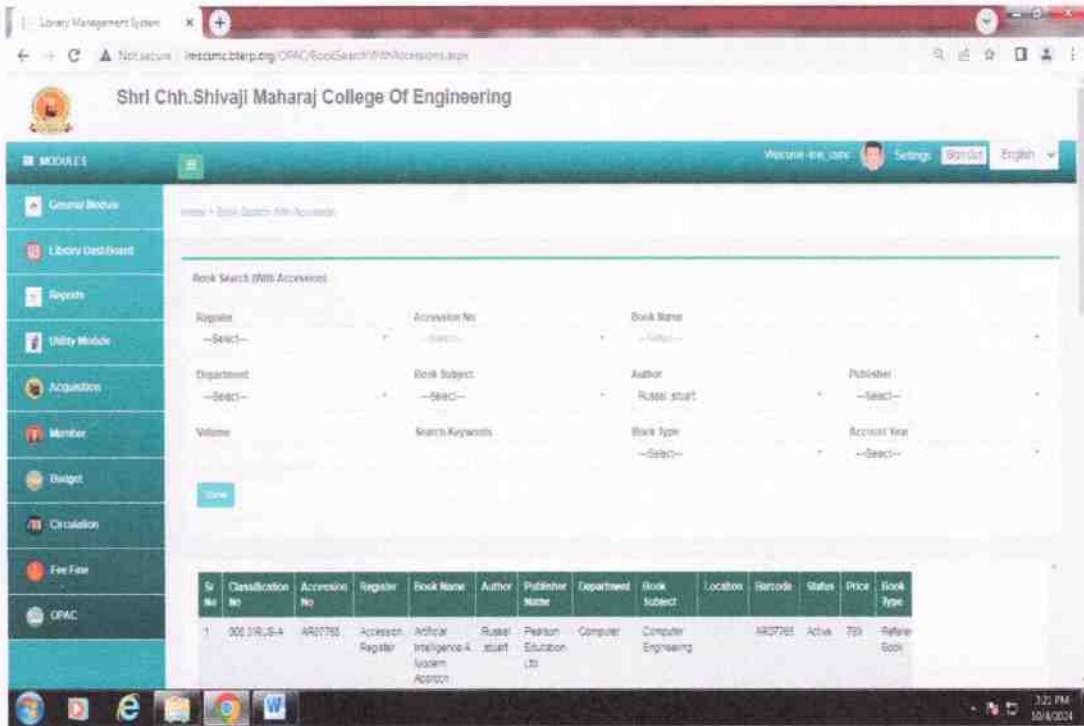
Library Management System

Not secure | imscoe.bterp.org/OPAC/BookSearchWithAccessions.aspx

Shri Chh.Shivaji Maharaj College Of Engineering

MODULES

Welcome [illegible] Settings Sign Out English

General Module

Library Dashboard

Reports

Utility Module

Acquisition

Member

Budget

Circulation

Fee Fine

OPAC

Home > Book Search With Accession

Book Search (With Accession)

Register
--Select--

Accession No
--Select--

Book Name
--Select--

Department
--Select--

Book Subject
--Select--

Author
Russel stuart

Publisher
--Select--

Volume

Search Keywords

Book Type
--Select--

Account Year
--Select--

Show

| Sr No | Classification No | Accession No | Register | Book Name | Author | Publisher Name | Department | Book Subject | Location | Barcode | Status | Price | Book Type |
|---|---|---|---|---|---|---|---|---|---|---|---|---|---|
| 1 | 006.3 RUS-A | AR07765 | Accession Register | Artificial Intelligence A Modern Approch | Russel stuart | Pearson Education Ltd | Computer | Computer Engineering | | AR07765 | Active | 799 | Reference Book |

3:21 PM
10/4/2024